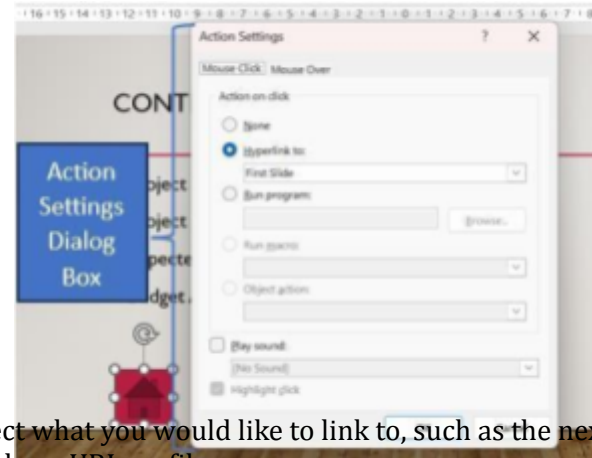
·16·15·14·13·12·11·10·9·8·7·6·5·4·3·2·1·0·1·2·3·4·5·6·7·8

CONT

Action Settings Dialog Box

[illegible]bject
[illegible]bject
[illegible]pecte
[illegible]dget

Action Settings ? ×

Mouse Click Mouse Over

Action on click

None

Hyperlink to:

First Slide

Run program:

Browse...

Run macro:

Object action:

Play sound:

[No Sound]

Highlight click

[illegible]ct what you would like to link to, such as the nex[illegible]
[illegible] URL, or fil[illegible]